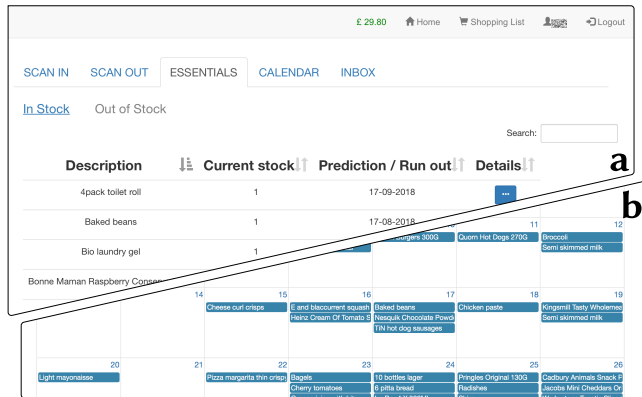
£ 29.80 Home Shopping List Logout

SCAN IN SCAN OUT ESSENTIALS CALENDAR INBOX

In Stock Out of Stock

Search:

| Description | Current stock | Prediction / Run out | Details |
|---|---|---|---|
| 4pack toilet roll | 1 | 17-09-2018 | ... |
| Baked beans | 1 | 17-08-2018 | |
| Bio laundry gel | 1 | | |
| Bonne Maman Raspberry Conse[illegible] | | | |

a

b

Burgers 300G
11 Quorn Hot Dogs 270G
12 Broccoli
Semi skimmed milk

14
15 Cheese curl crisps
16 E and blaccurrent squash
Heinz Cream Of Tomato S
17 Baked beans
Nesquik Chocolate Powd
TIN hot dog sausages
18 Chicken paste
19 Kingsmill Tasty Wholeme
Semi skimmed milk

20 Light mayonaisse
21
22 Pizza margarita thin crisp
23 Bagels
Cherry tomatoes
24 10 bottles lager
6 pitta bread
25 Pringles Original 130G
Radishes
26 Cadbury Animals Snack P
Jacobs Mini Cheddars Or